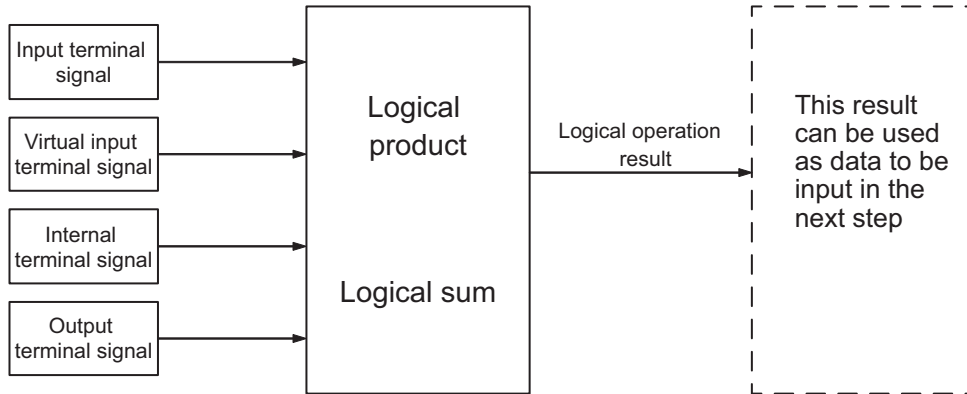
Input terminal signal

Virtual input terminal signal

Internal terminal signal

Output terminal signal

Logical product

Logical sum

Logical operation result

This result can be used as data to be input in the next step